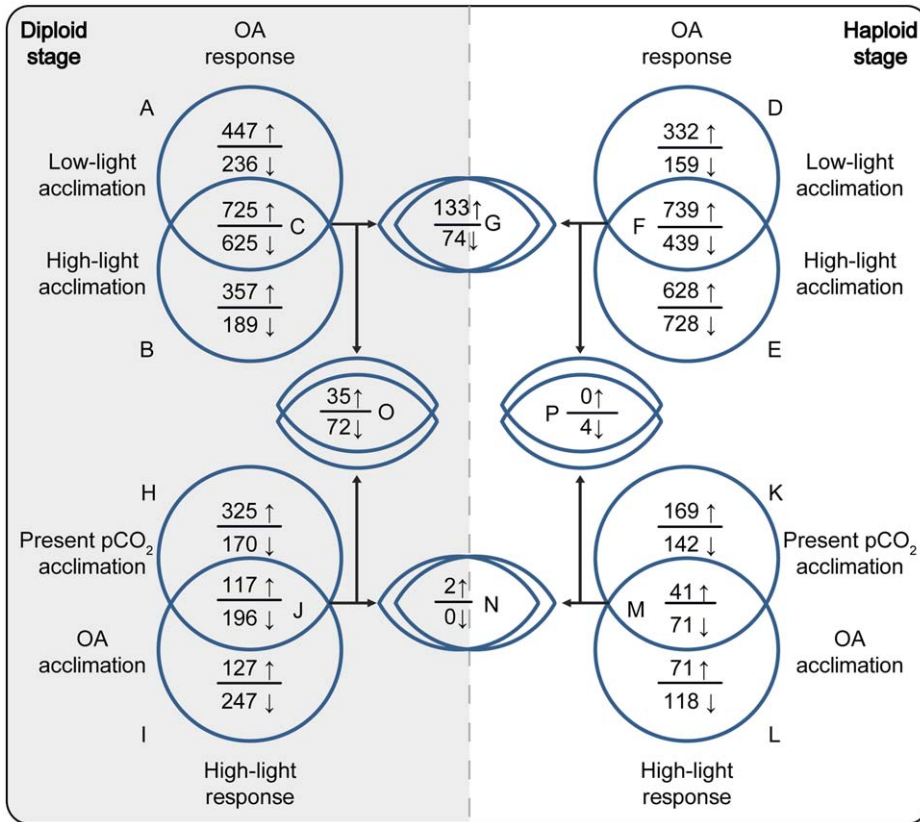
Diploid stage

OA response

OA response

Haploid stage

A

Low-light acclimation

$\frac{447\uparrow}{236\downarrow}$

$\frac{725\uparrow}{625\downarrow}$ C

High-light acclimation

$\frac{357\uparrow}{189\downarrow}$

B

$\frac{133\uparrow}{74\downarrow}$ G

D

$\frac{332\uparrow}{159\downarrow}$

Low-light acclimation

F $\frac{739\uparrow}{439\downarrow}$

High-light acclimation

$\frac{628\uparrow}{728\downarrow}$

E

$\frac{35\uparrow}{72\downarrow}$ O

P $\frac{0\uparrow}{4\downarrow}$

H

Present $pCO_2$ acclimation

$\frac{325\uparrow}{170\downarrow}$

$\frac{117\uparrow}{196\downarrow}$ J

OA acclimation

$\frac{127\uparrow}{247\downarrow}$

I

$\frac{2\uparrow}{0\downarrow}$ N

K

$\frac{169\uparrow}{142\downarrow}$

Present $pCO_2$ acclimation

M $\frac{41\uparrow}{71\downarrow}$

OA acclimation

$\frac{71\uparrow}{118\downarrow}$

L

High-light response

High-light response